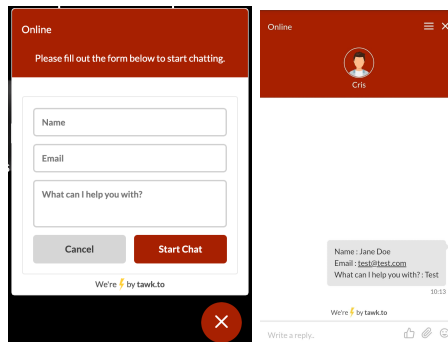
Online

Please fill out the form below to start chatting.

Name

Email

What can I help you with?

Cancel

Start Chat

We're ⚡ by tawk.to

Online

Cris

Name : Jane Doe
Email : test@test.com
What can I help you with? : Test

10:13

We're ⚡ by tawk.to

Write a reply..